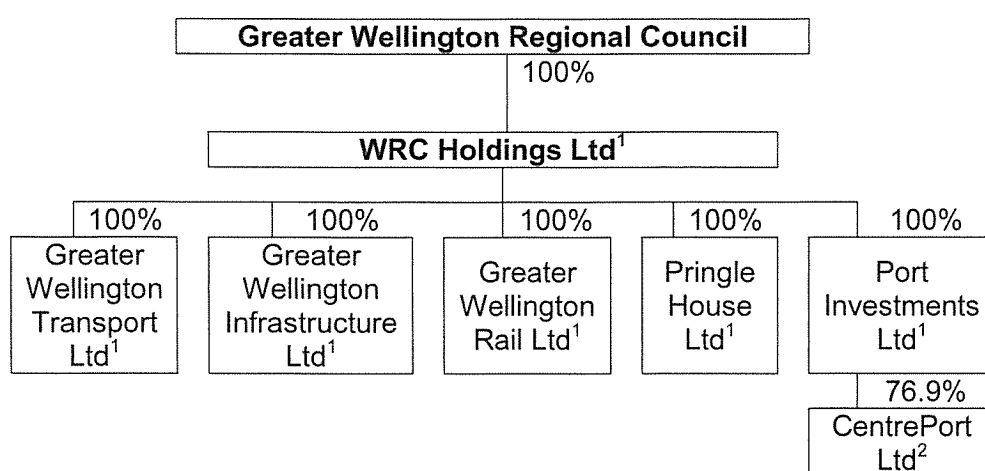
Greater Wellington Regional Council

100%

WRC Holdings Ltd$^1$

100%

Greater Wellington Transport Ltd$^1$

100%

Greater Wellington Infrastructure Ltd$^1$

100%

Greater Wellington Rail Ltd$^1$

100%

Pringle House Ltd$^1$

100%

Port Investments Ltd$^1$

76.9%

CentrePort Ltd$^2$